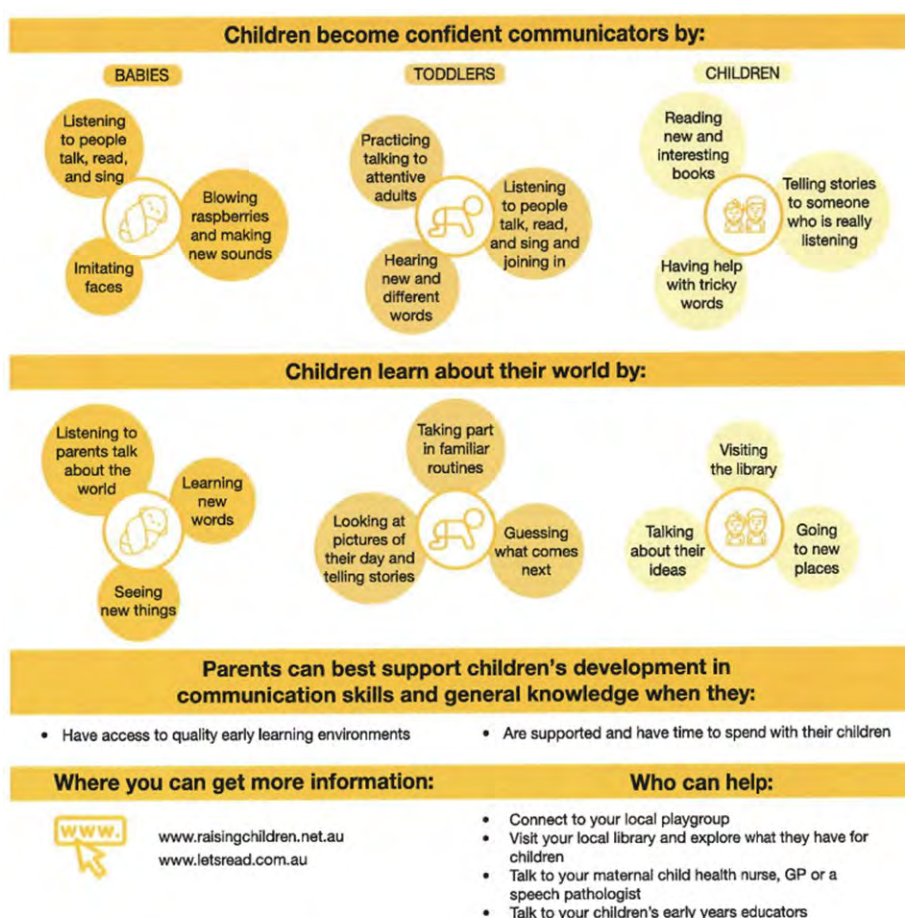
Children become confident communicators by:

BABIES

Listening to people talk, read, and sing

Blowing raspberries and making new sounds

Imitating faces

TODDLERS

Practicing talking to attentive adults

Listening to people talk, read, and sing and joining in

Hearing new and different words

CHILDREN

Reading new and interesting books

Telling stories to someone who is really listening

Having help with tricky words

Children learn about their world by:

Listening to parents talk about the world

Learning new words

Seeing new things

Taking part in familiar routines

Looking at pictures of their day and telling stories

Guessing what comes next

Visiting the library

Talking about their ideas

Going to new places

Parents can best support children's development in communication skills and general knowledge when they:

• Have access to quality early learning environments

• Are supported and have time to spend with their children

Where you can get more information:

WWW.

www.raisingchildren.net.au
www.letsread.com.au

Who can help:

• Connect to your local playgroup
• Visit your local library and explore what they have for children
• Talk to your maternal child health nurse, GP or a speech pathologist
• Talk to your children's early years educators